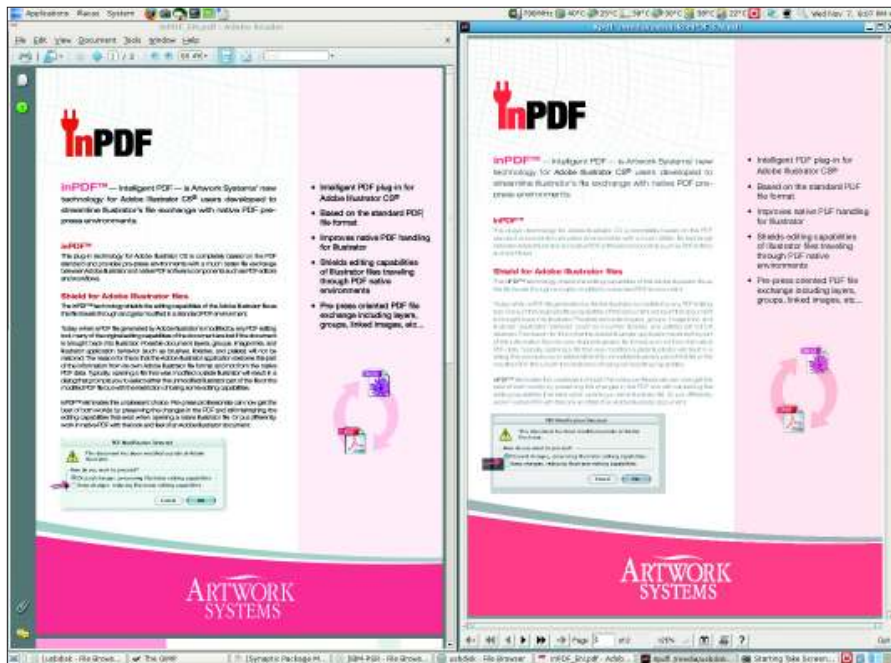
Applications Places System

File Edit View Document Tools Window Help

InPDF

inPDF™ — Intelligent PDF — is Artwork Systems' new technology for Adobe Illustrator CS® users developed to streamline Illustrator's file exchange with native PDF pre-press environments.

inPDF™

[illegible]

Shield for Adobe Illustrator files

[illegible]

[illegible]

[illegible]

• Intelligent PDF plug-in for Adobe Illustrator CS®
• Based on the standard PDF file format
• Improves native PDF handling for Illustrator
• Shields editing capabilities of Illustrator files traveling through PDF native environments
• Pre-press oriented PDF file exchange including layers, groups, linked images, etc...

PDF Modification Detected

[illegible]

Cancel OK

ARTWORK SYSTEMS

InPDF

inPDF™ — Intelligent PDF — is Artwork Systems' new technology for Adobe Illustrator CS® users developed to streamline Illustrator's file exchange with native PDF pre-press environments.

inPDF™

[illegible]

Shield for Adobe Illustrator files

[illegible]

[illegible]

• Intelligent PDF plug-in for Adobe Illustrator CS®
• Based on the standard PDF file format
• Improves native PDF handling for Illustrator
• Shields editing capabilities of Illustrator files traveling through PDF native environments
• Pre-press oriented PDF file exchange including layers, groups, linked images, etc...

PDF Modification Detected

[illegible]

Cancel OK

ARTWORK SYSTEMS

Page 1 of 2

Wed Nov 7, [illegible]

The GIMP

File Browser

inPDF_EN.pdf - Adob...